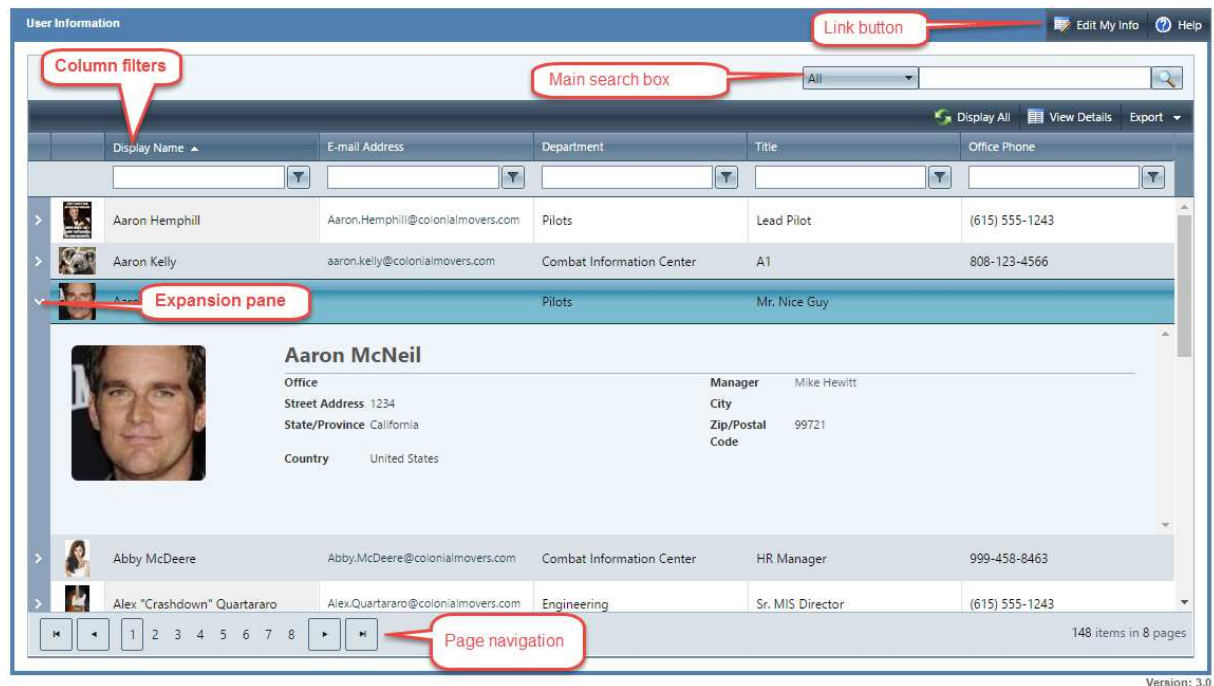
User Information

Link button

Edit My Info

Help

Column filters

Main search box

All

Display All

View Details

Export

| | | Display Name ▲ | E-mail Address | Department | Title | Office Phone |
|---|---|---|---|---|---|---|
| > | | Aaron Hemphill | Aaron.Hemphill@colonialmovers.com | Pilots | Lead Pilot | (615) 555-1243 |
| > | | Aaron Kelly | aaron.kelly@colonialmovers.com | Combat Information Center | A1 | 808-123-4566 |
| ⌄ | | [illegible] | | Pilots | Mr. Nice Guy | |

Expansion pane

Aaron McNeil

Office

Street Address 1234

State/Province California

Country United States

Manager Mike Hewitt

City

Zip/Postal Code 99721

| | | | | | | |
|---|---|---|---|---|---|---|
| > | | Abby McDeere | Abby.McDeere@colonialmovers.com | Combat Information Center | HR Manager | 999-458-8463 |
| > | | Alex "Crashdown" Quartararo | Alex.Quartararo@colonialmovers.com | Engineering | Sr. MIS Director | (615) 555-1243 |

1 2 3 4 5 6 7 8

Page navigation

148 items in 8 pages

Version: 3.0